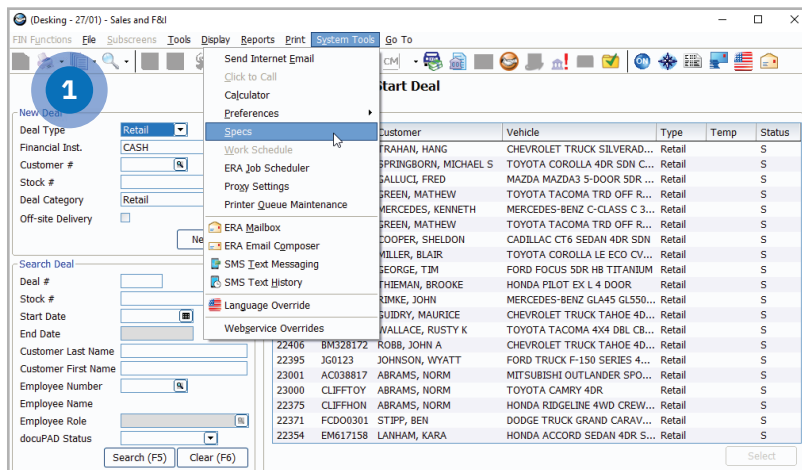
(Desking - 27/01) - Sales and F&I

FIN Functions File Subscreens Tools Display Reports Print System Tools Go To

1

New Deal
Deal Type Retail
Financial Inst. CASH
Customer #
Stock #
Deal Category Retail
Off-site Delivery
Ne

Search Deal
Deal #
Stock #
Start Date
End Date
Customer Last Name
Customer First Name
Employee Number
Employee Name
Employee Role
docuPAD Status
Search (F5) Clear (F6)

Send Internet Email
Click to Call
Calculator
Preferences
Specs
Work Schedule
ERA Job Scheduler
Proxy Settings
Printer Queue Maintenance
ERA Mailbox
ERA Email Composer
SMS Text Messaging
SMS Text History
Language Override
Webservice Overrides

Start Deal

| | | Customer | Vehicle | Type | Temp | Status |
|---|---|---|---|---|---|---|
| | | TRAHAN, HANG | CHEVROLET TRUCK SILVERAD... | Retail | | S |
| | | SPRINGBORN, MICHAEL S | TOYOTA COROLLA 4DR SDN C... | Retail | | S |
| | | GALLUCI, FRED | MAZDA MAZDA3 5-DOOR 5DR ... | Retail | | S |
| | | GREEN, MATHEW | TOYOTA TACOMA TRD OFF R... | Retail | | S |
| | | MERCEDES, KENNETH | MERCEDES-BENZ C-CLASS C 3... | Retail | | S |
| | | GREEN, MATHEW | TOYOTA TACOMA TRD OFF R... | Retail | | S |
| | | COOPER, SHELDON | CADILLAC CT6 SEDAN 4DR SDN | Retail | | S |
| | | MILLER, BLAIR | TOYOTA COROLLA LE ECO CV... | Retail | | S |
| | | GEORGE, TIM | FORD FOCUS 5DR HB TITANIUM | Retail | | S |
| | | THIEMAN, BROOKE | HONDA PILOT EX L 4 DOOR | Retail | | S |
| | | RIMKE, JOHN | MERCEDES-BENZ GLA45 GL550... | Retail | | S |
| | | GUIDRY, MAURICE | CHEVROLET TRUCK TAHOE 4D... | Retail | | S |
| | | WALLACE, RUSTY K | TOYOTA TACOMA 4X4 DBL CB... | Retail | | S |
| 22406 | BM328172 | ROBB, JOHN A | CHEVROLET TRUCK TAHOE 4D... | Retail | | S |
| 22395 | JG0123 | JOHNSON, WYATT | FORD TRUCK F-150 SERIES 4... | Retail | | S |
| 23001 | AC038817 | ABRAMS, NORM | MITSUBISHI OUTLANDER SPO... | Retail | | S |
| 23000 | CLIFFTOY | ABRAMS, NORM | TOYOTA CAMRY 4DR | Retail | | S |
| 22375 | CLIFFHON | ABRAMS, NORM | HONDA RIDGELINE 4WD CREW... | Retail | | S |
| 22371 | FCDO0301 | STIPP, BEN | DODGE TRUCK GRAND CARAV... | Retail | | S |
| 22354 | EM617158 | LANHAM, KARA | HONDA ACCORD SEDAN 4DR S... | Retail | | S |

Select